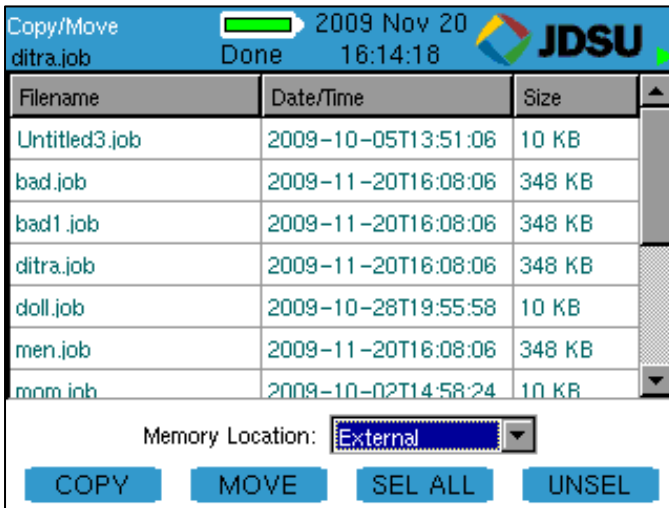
Copy/Move
ditra.job
Done
2009 Nov 20
16:14:18
JDSU

| Filename | Date/Time | Size |
|---|---|---|
| Untitled3.job | 2009-10-05T13:51:06 | 10 KB |
| bad.job | 2009-11-20T16:08:06 | 348 KB |
| bad1.job | 2009-11-20T16:08:06 | 348 KB |
| ditra.job | 2009-11-20T16:08:06 | 348 KB |
| doll.job | 2009-10-28T19:55:58 | 10 KB |
| men.job | 2009-11-20T16:08:06 | 348 KB |
| mom.job | 2009-10-02T14:58:24 | 10 KB |

Memory Location: External

COPY MOVE SEL ALL UNSEL